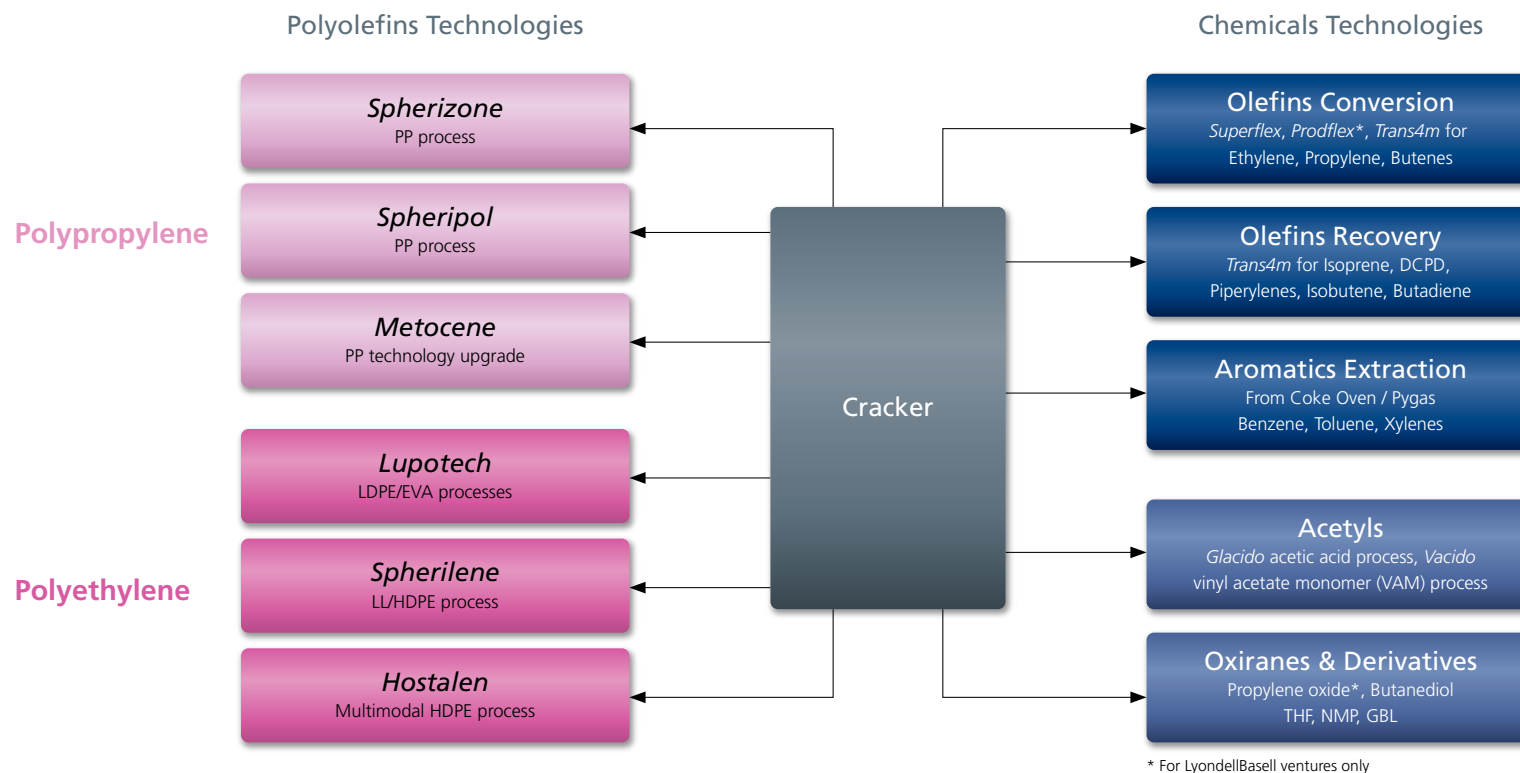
Polyolefins Technologies

Chemicals Technologies

Polypropylene

*Spherizone*
PP process

*Spheripol*
PP process

*Metocene*
PP technology upgrade

Polyethylene

*Lupotech*
LDPE/EVA processes

*Spherilene*
LL/HDPE process

*Hostalen*
Multimodal HDPE process

Cracker

Olefins Conversion
*Superflex*, *Prodflex*\*, *Trans4m* for Ethylene, Propylene, Butenes

Olefins Recovery
*Trans4m* for Isoprene, DCPD, Piperylenes, Isobutene, Butadiene

Aromatics Extraction
From Coke Oven / Pygas
Benzene, Toluene, Xylenes

Acetyls
*Glacido* acetic acid process, *Vacido* vinyl acetate monomer (VAM) process

Oxiranes & Derivatives
Propylene oxide\*, Butanediol
THF, NMP, GBL

\* For LyondellBasell ventures only